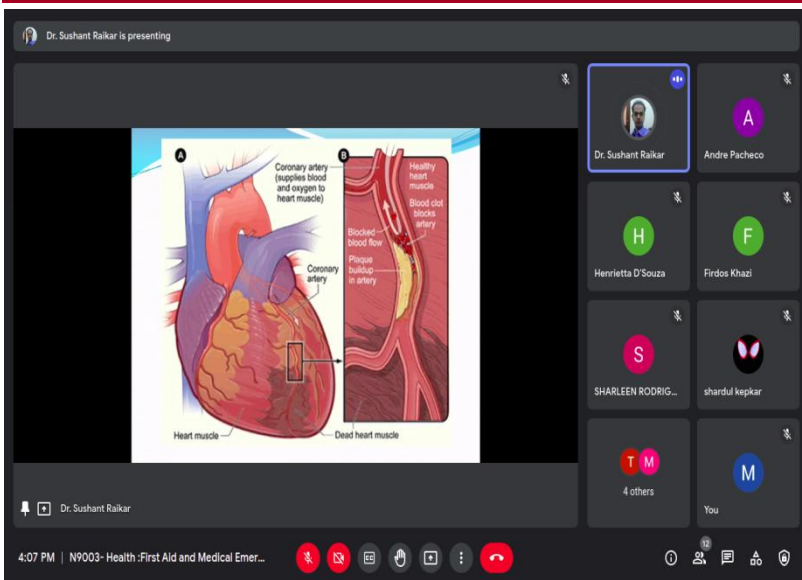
Dr. Sushant Raikar is presenting

A

B

Coronary artery (supplies blood and oxygen to heart muscle)

Healthy heart muscle

Blood clot blocks artery

Blocked blood flow

Plaque buildup in artery

Coronary artery

Heart muscle

Dead heart muscle

Dr. Sushant Raikar

Dr. Sushant Raikar

A

Andre Pacheco

H

Henrietta D'Souza

F

Firdos Khazi

S

SHARLEEN RODRIG...

shardul kepkar

T M

4 others

M

You

4:07 PM | N9003- Health :First Aid and Medical Emer...

CC

12